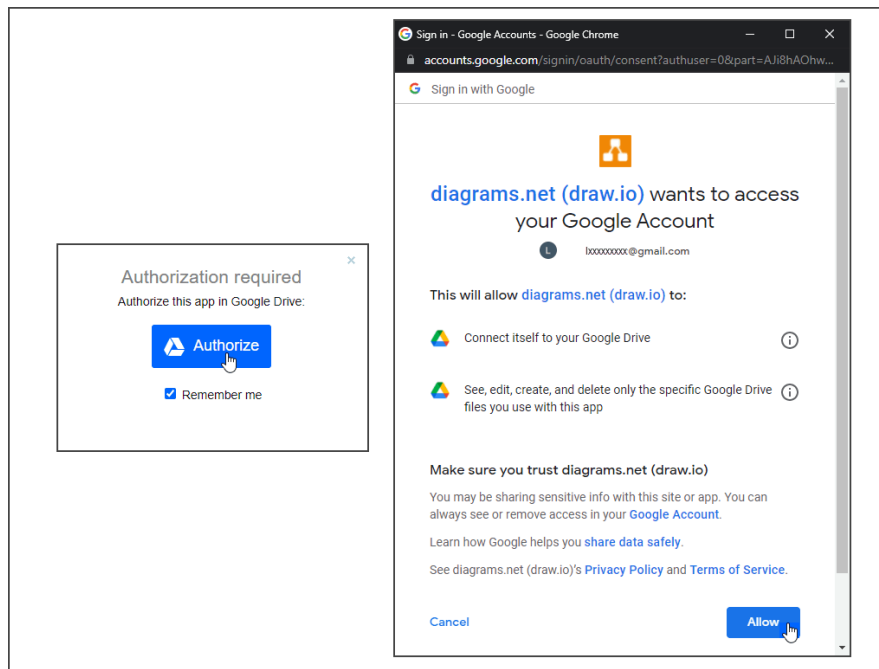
Authorization required
Authorize this app in Google Drive:
Authorize
Remember me

Sign in - Google Accounts - Google Chrome
accounts.google.com/signin/oauth/consent?authuser=0&part=AJi8hAOhw...
Sign in with Google

diagrams.net (draw.io) wants to access your Google Account
L lxxxxxxxxx@gmail.com

This will allow diagrams.net (draw.io) to:

Connect itself to your Google Drive

See, edit, create, and delete only the specific Google Drive files you use with this app

Make sure you trust diagrams.net (draw.io)

You may be sharing sensitive info with this site or app. You can always see or remove access in your Google Account.

Learn how Google helps you share data safely.

See diagrams.net (draw.io)'s Privacy Policy and Terms of Service.

Cancel
Allow